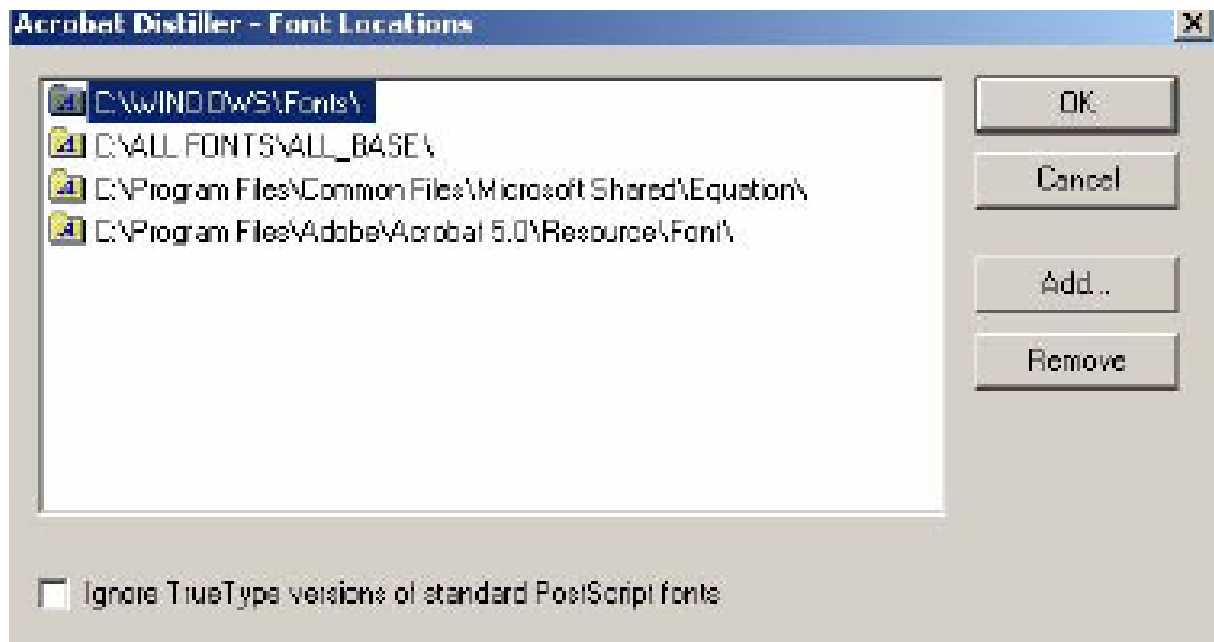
Acrobat Distiller - Font Locations

C:\WINDOWS\Fonts\
C:\ALL FONTS\ALL_BASE\
C:\Program Files\Common Files\Microsoft Shared\Equation\
C:\Program Files\Adobe\Acrobat 5.0\Resource\Font\

OK
Cancel
Add...
Remove

Ignore TrueType versions of standard PostScript fonts